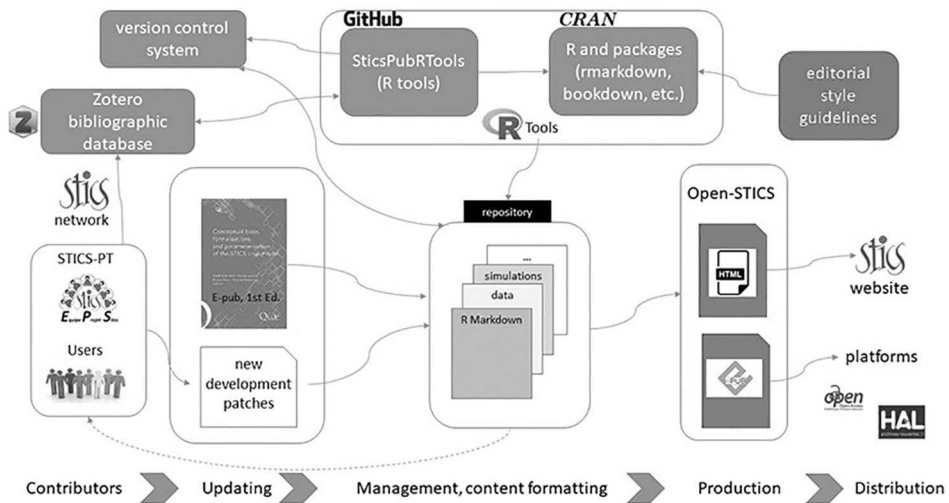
version control system

GitHub

CRAN

SticsPubRTools (R tools)

R and packages (rmarkdown, bookdown, etc.)

editorial style guidelines

Zotero bibliographic database

R Tools

stics network

E-pub, 1st Ed.

repository

Open-STICS

STICS-PT

...

simulations

data

R Markdown

HTML

stics website

Users

new development patches

platforms

open

HAL

Contributors

Updating

Management, content formatting

Production

Distribution